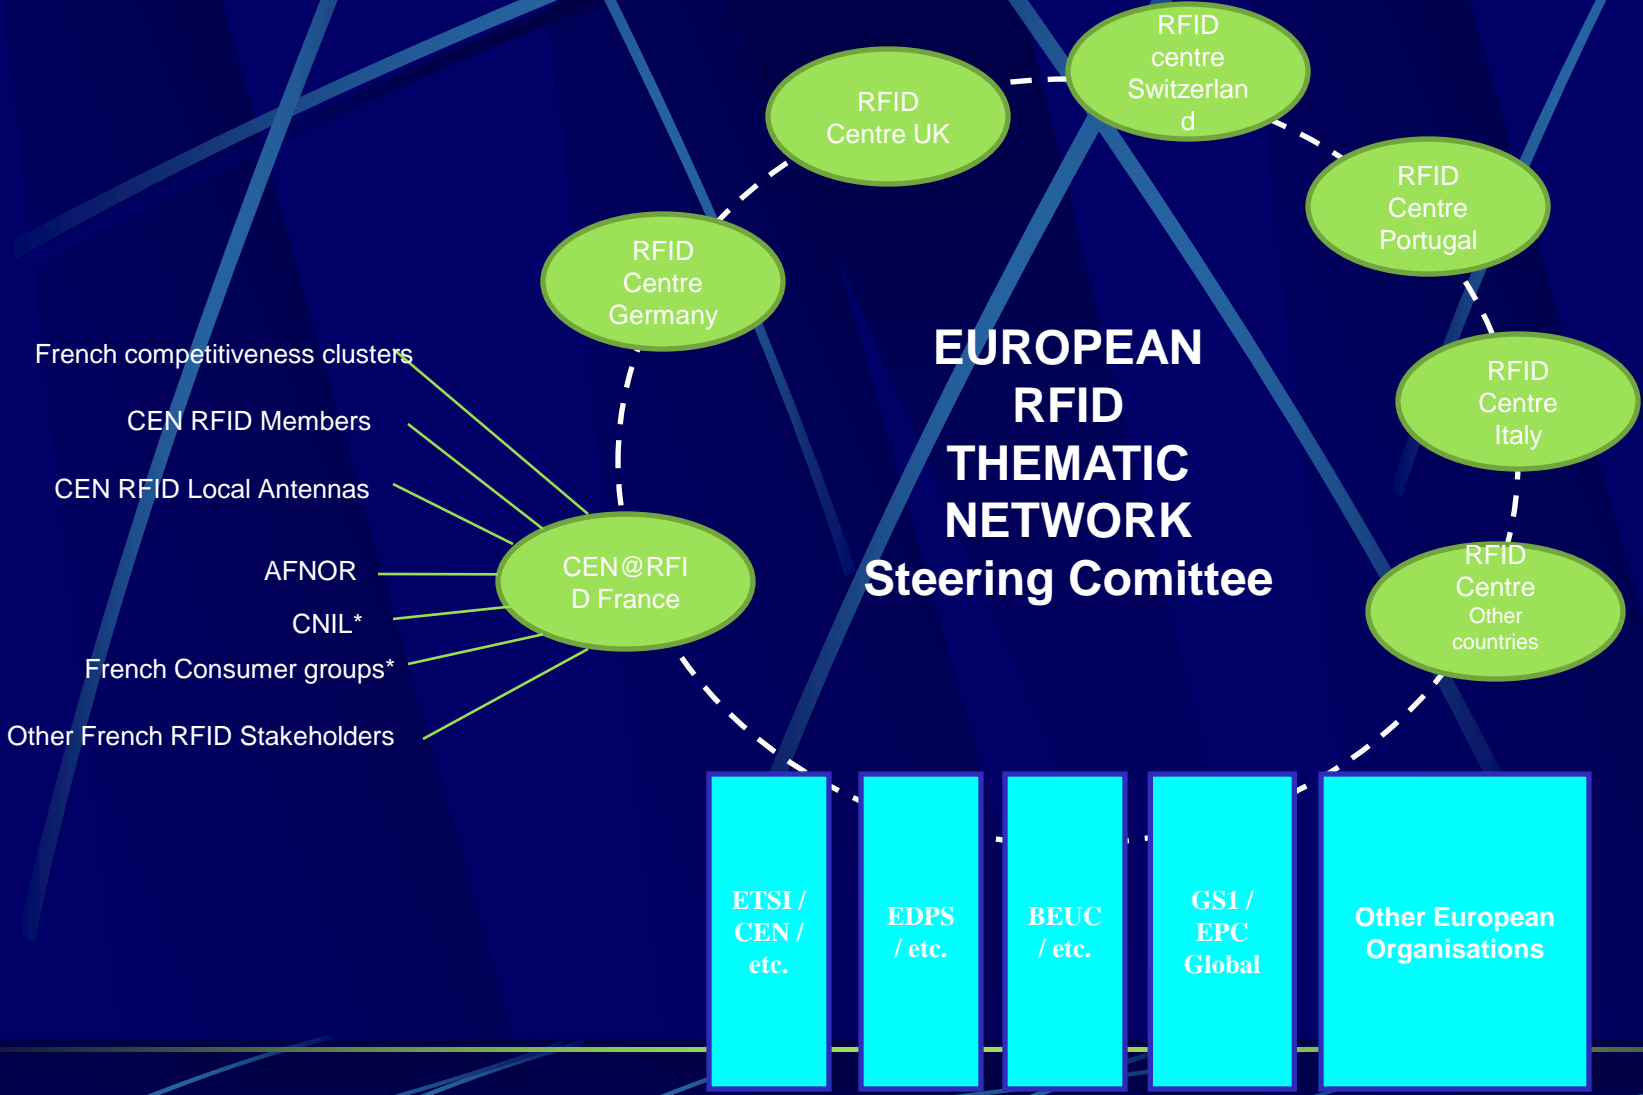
RFID centre Switzerland

RFID Centre UK

RFID Centre Portugal

RFID Centre Germany

RFID Centre Italy

EUROPEAN RFID THEMATIC NETWORK Steering Comittee

French competitiveness clusters

CEN RFID Members

CEN RFID Local Antennas

AFNOR

CNIL*

French Consumer groups*

Other French RFID Stakeholders

CEN@RFID France

RFID Centre Other countries

ETSI / CEN / etc.

EDPS / etc.

BEUC / etc.

GS1 / EPC Global

Other European Organisations